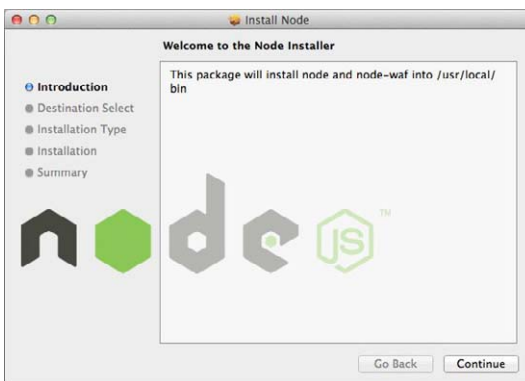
Install Node

Welcome to the Node Installer

Introduction
Destination Select
Installation Type
Installation
Summary

This package will install node and node-waf into /usr/local/bin

node JS TM

Go Back
Continue